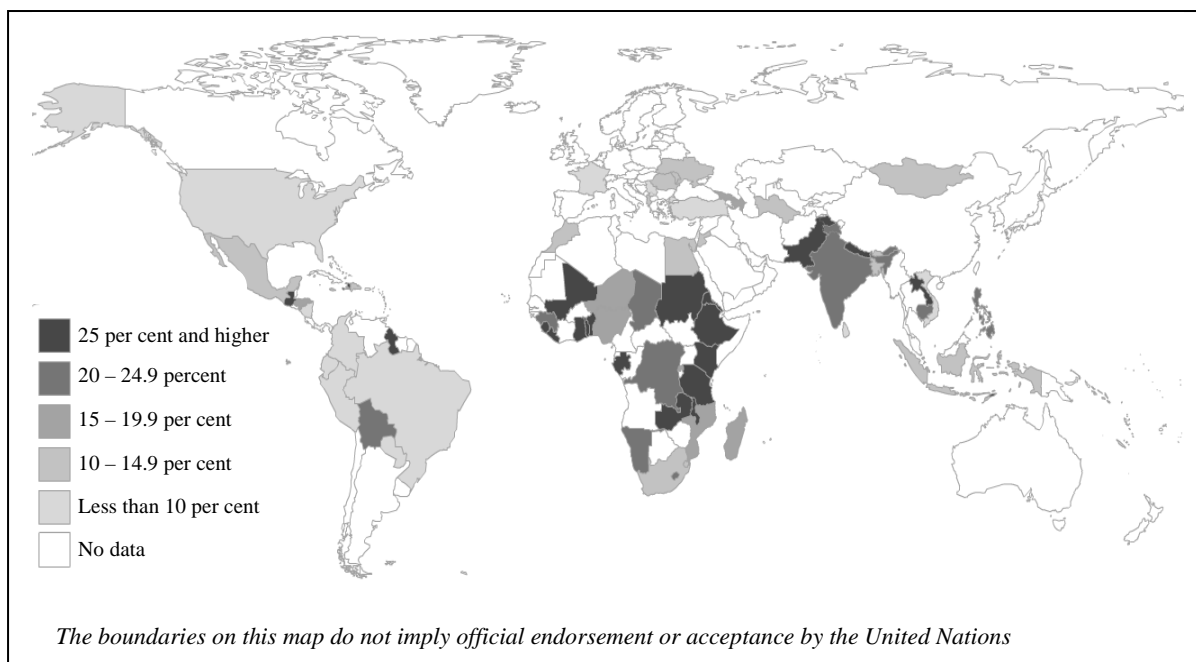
25 per cent and higher
20 – 24.9 percent
15 – 19.9 per cent
10 – 14.9 per cent
Less than 10 per cent
No data

*The boundaries on this map do not imply official endorsement or acceptance by the United Nations*